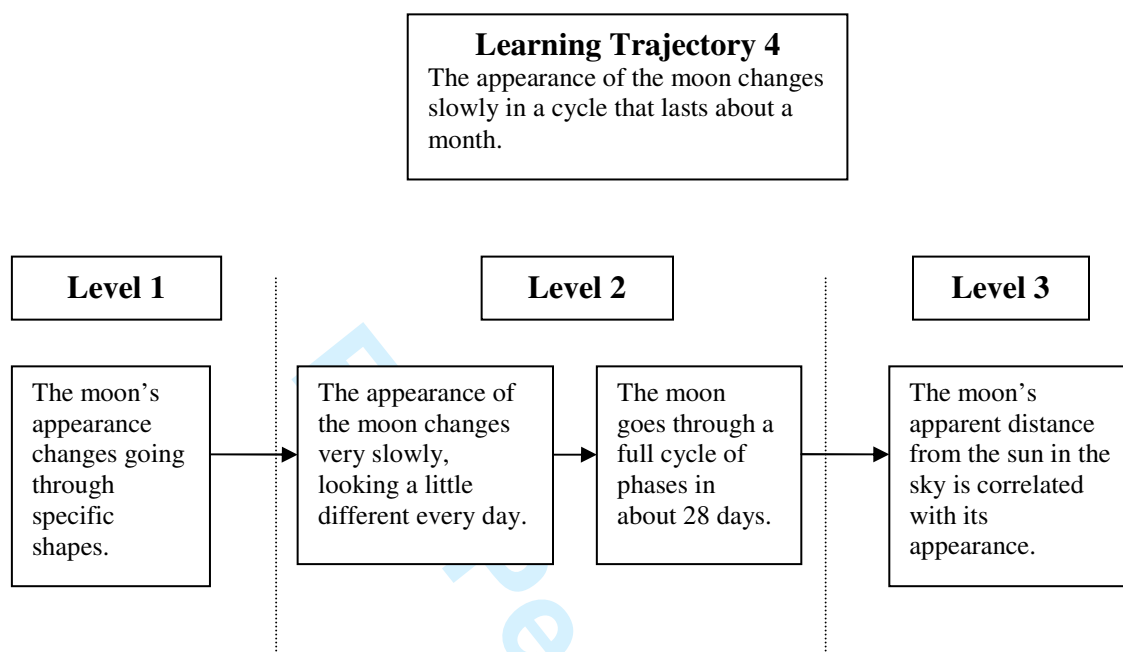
**Learning Trajectory 4**
The appearance of the moon changes slowly in a cycle that lasts about a month.

**Level 1**

**Level 2**

**Level 3**

The moon's appearance changes going through specific shapes.

The appearance of the moon changes very slowly, looking a little different every day.

The moon goes through a full cycle of phases in about 28 days.

The moon's apparent distance from the sun in the sky is correlated with its appearance.